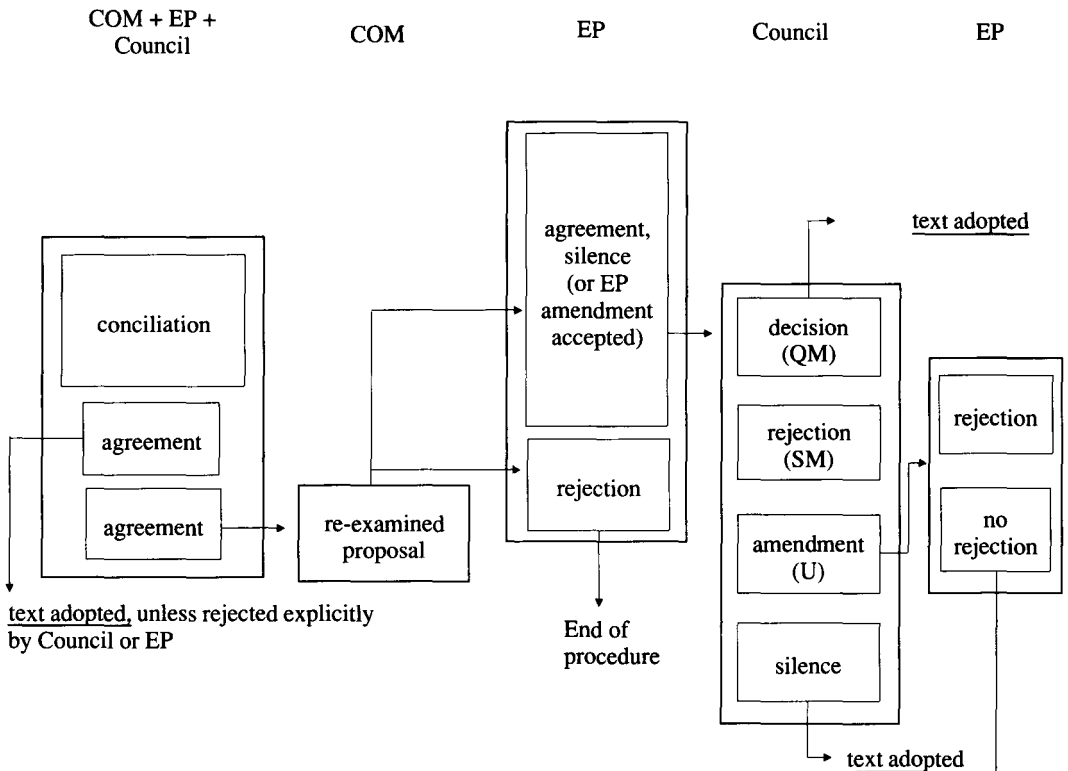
COM + EP + Council

COM

EP

Council

EP

conciliation

agreement

agreement

text adopted, unless rejected explicitly by Council or EP

re-examined proposal

agreement, silence (or EP amendment accepted)

rejection

End of procedure

text adopted

decision (QM)

rejection (SM)

amendment (U)

silence

text adopted

rejection

no rejection